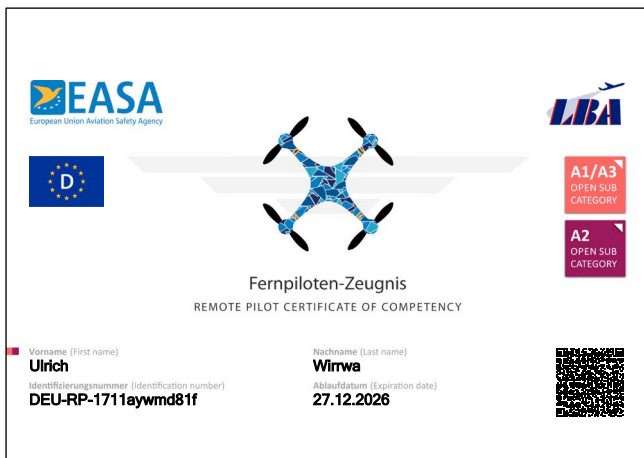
EASA
European Union Aviation Safety Agency

LBA

D

A1/A3
OPEN SUB CATEGORY

A2
OPEN SUB CATEGORY

Fernpiloten-Zeugnis
REMOTE PILOT CERTIFICATE OF COMPETENCY

Vorname (First name)
Ulrich

Nachname (Last name)
Wirrwa

Identifizierungsnummer (Identification number)
DEU-RP-1711aywmd81f

Ablaufdatum (Expiration date)
27.12.2026